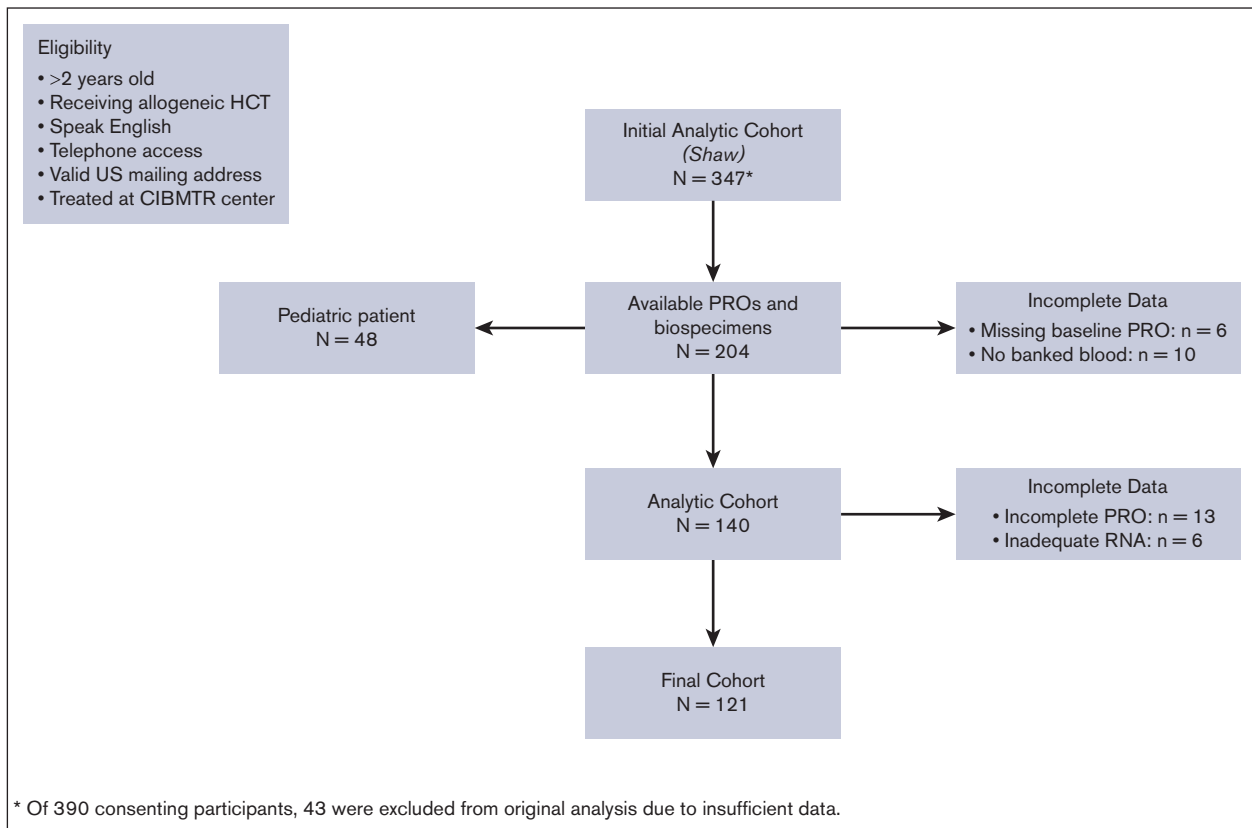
Eligibility
• >2 years old
• Receiving allogeneic HCT
• Speak English
• Telephone access
• Valid US mailing address
• Treated at CIBMTR center

Initial Analytic Cohort
*(Shaw)*
N = 347*

Pediatric patient
N = 48

Available PROs and biospecimens
N = 204

Incomplete Data
• Missing baseline PRO: n = 6
• No banked blood: n = 10

Analytic Cohort
N = 140

Incomplete Data
• Incomplete PRO: n = 13
• Inadequate RNA: n = 6

Final Cohort
N = 121

* Of 390 consenting participants, 43 were excluded from original analysis due to insufficient data.